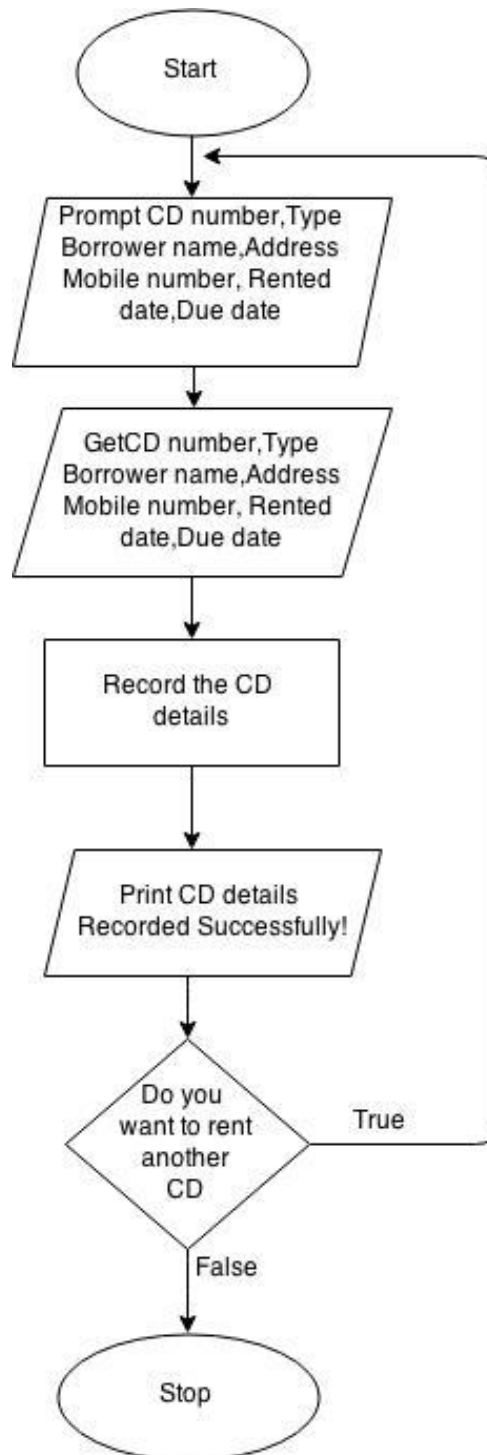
Start

Prompt CD number,Type Borrower name,Address Mobile number, Rented date,Due date

GetCD number,Type Borrower name,Address Mobile number, Rented date,Due date

Record the CD details

Print CD details Recorded Successfully!

Do you want to rent another CD

True

False

Stop